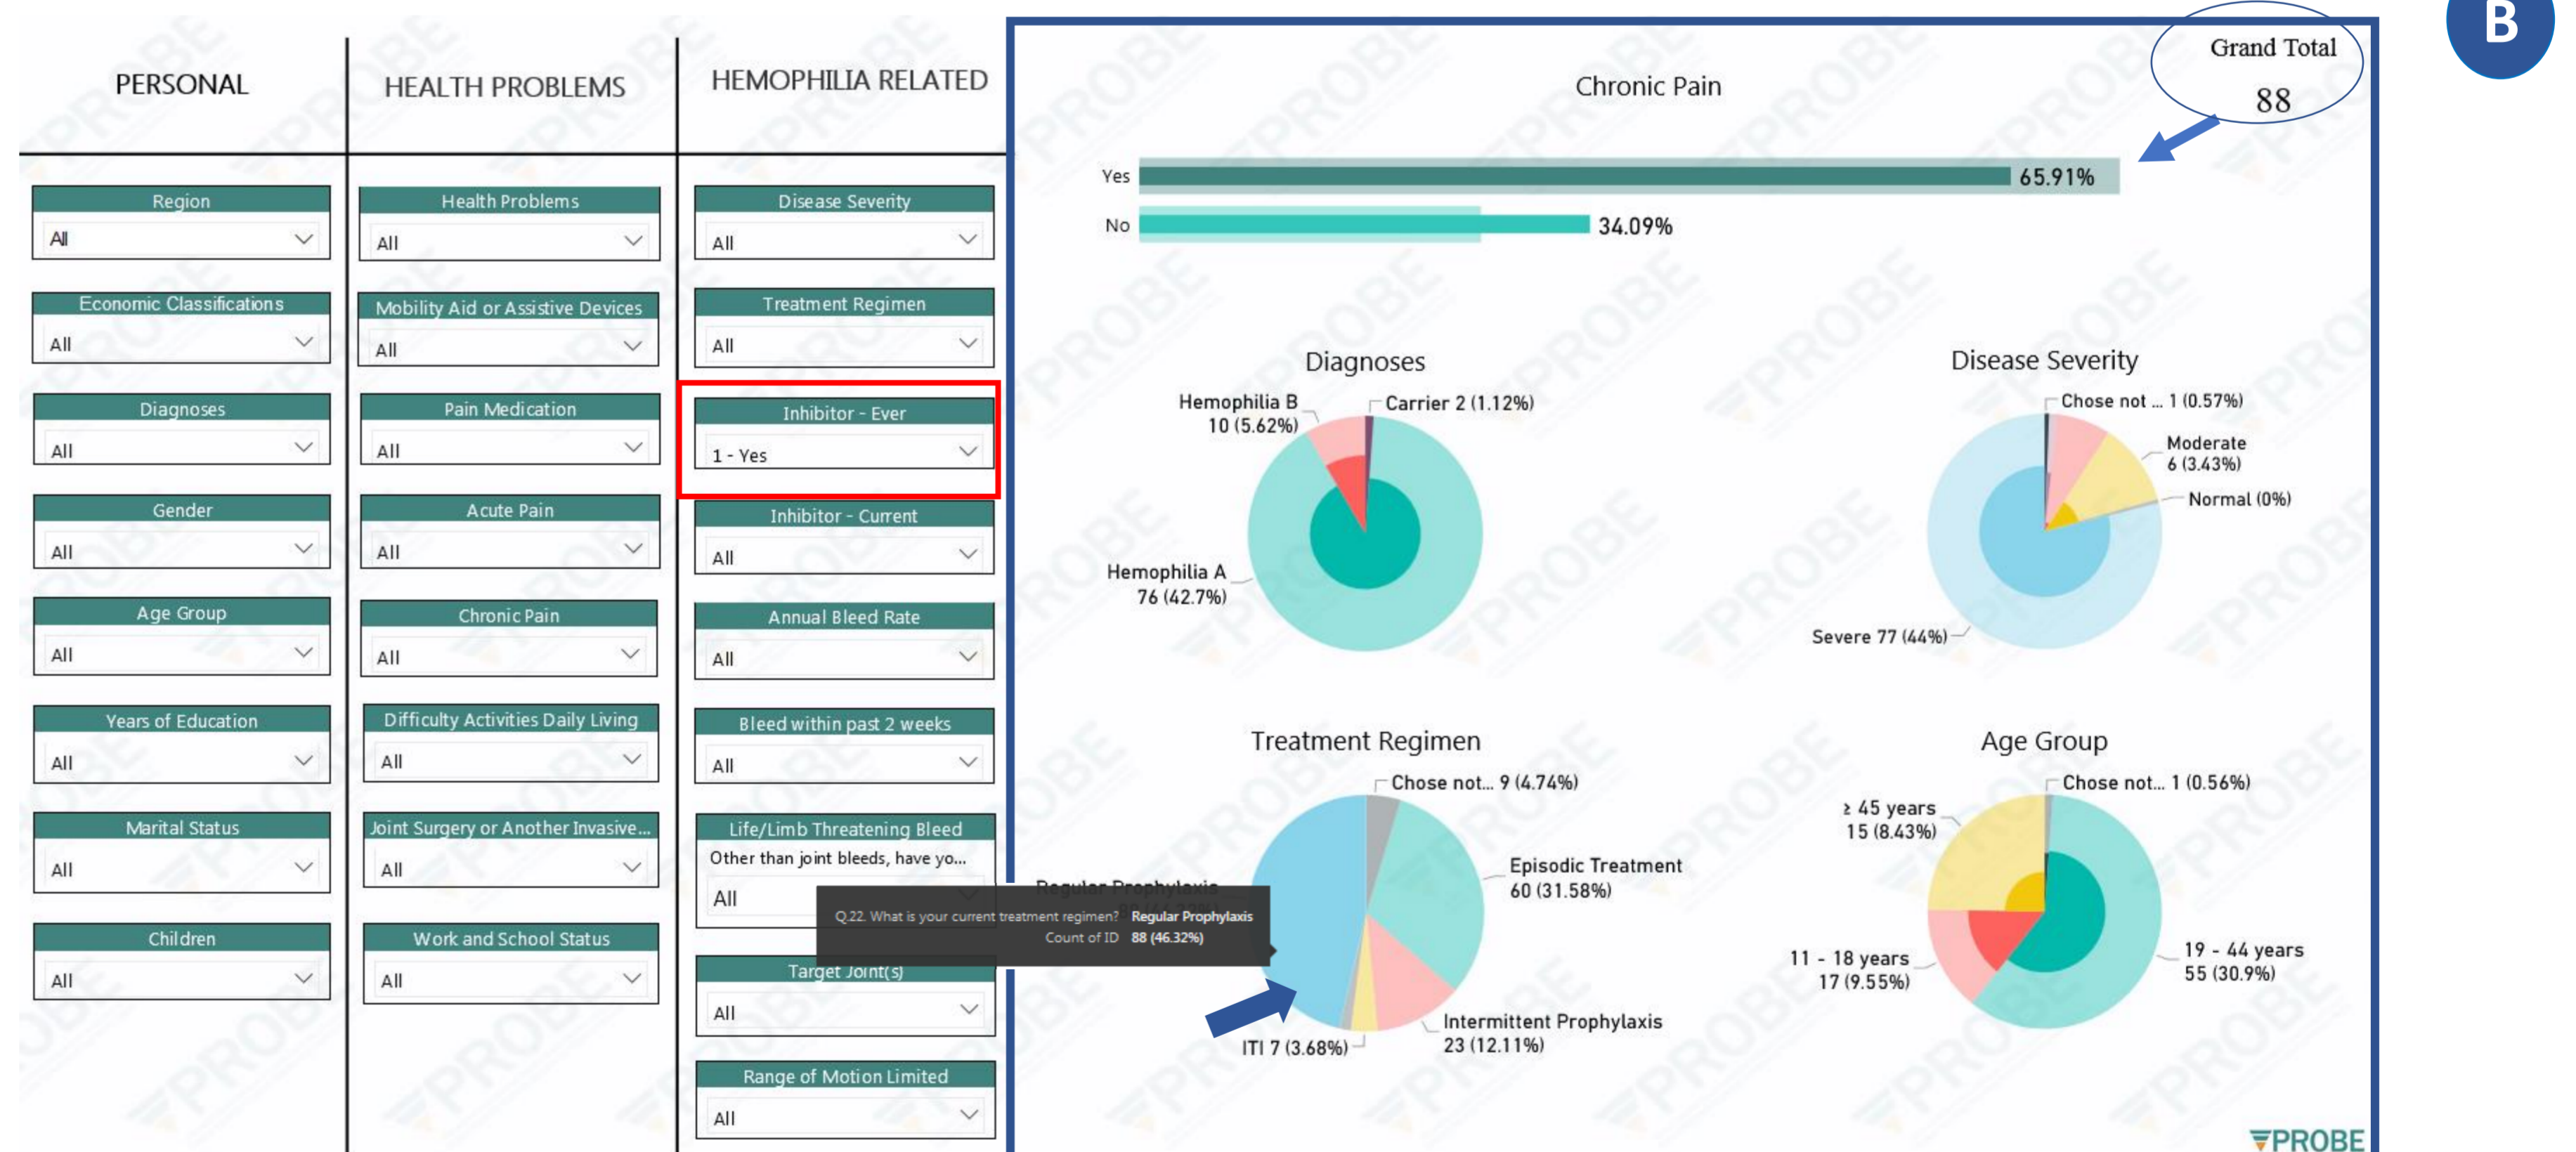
B

PERSONAL

HEALTH PROBLEMS

HEMOPHILIA RELATED

Region
All

Economic Classifications
All

Diagnoses
All

Gender
All

Age Group
All

Years of Education
All

Marital Status
All

Children
All

Health Problems
All

Mobility Aid or Assistive Devices
All

Pain Medication
All

Acute Pain
All

Chronic Pain
All

Difficulty Activities Daily Living
All

Joint Surgery or Another Invasive...
All

Work and School Status
All

Disease Severity
All

Treatment Regimen
All

Inhibitor - Ever
1 - Yes

Inhibitor - Current
All

Annual Bleed Rate
All

Bleed within past 2 weeks
All

Life/Limb Threatening Bleed
Other than joint bleeds, have yo...
All

Target Joint(s)
All

Range of Motion Limited
All

Grand Total
88

Chronic Pain

Yes 65.91%
No 34.09%

Diagnoses
Hemophilia B 10 (5.62%)
Carrier 2 (1.12%)
Hemophilia A 76 (42.7%)

Disease Severity
Chose not ... 1 (0.57%)
Moderate 6 (3.43%)
Normal (0%)
Severe 77 (44%)

Treatment Regimen
Chose not... 9 (4.74%)
Episodic Treatment 60 (31.58%)
Regular Prophylaxis
Q.22. What is your current treatment regimen? Regular Prophylaxis
Count of ID 88 (46.32%)
Intermittent Prophylaxis 23 (12.11%)
ITI 7 (3.68%)

Age Group
Chose not... 1 (0.56%)
≥ 45 years 15 (8.43%)
11 - 18 years 17 (9.55%)
19 - 44 years 55 (30.9%)

PROBE